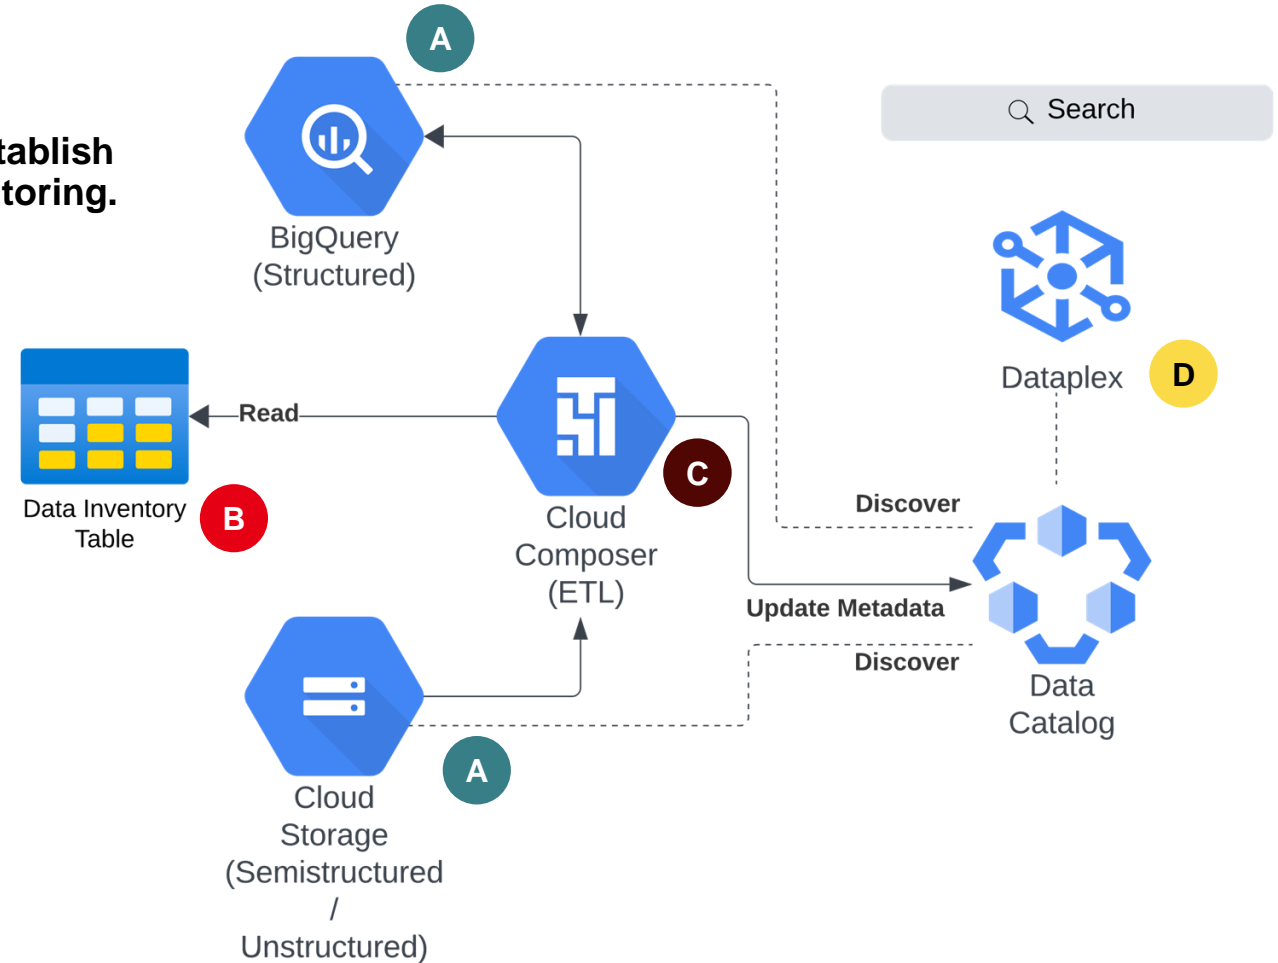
tablish
toring.

A

BigQuery
(Structured)

Search

Dataplex

D

Data Inventory Table

B

Read

Cloud Composer (ETL)

C

Discover

Update Metadata

Discover

Data Catalog

Cloud Storage (Semistructured / Unstructured)

A